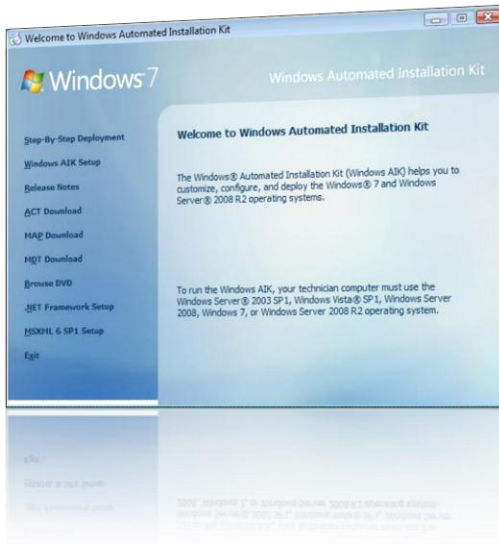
Welcome to Windows Automated Installation Kit

Windows 7

Windows Automated Installation Kit

Step-By-Step Deployment

Windows AIK Setup

Release Notes

ACT Download

MAP Download

MDT Download

Browse DVD

.NET Framework Setup

MSXML 6 SP1 Setup

Exit

Welcome to Windows Automated Installation Kit

The Windows® Automated Installation Kit (Windows AIK) helps you to customize, configure, and deploy the Windows® 7 and Windows Server® 2008 R2 operating systems.

To run the Windows AIK, your technician computer must use the Windows Server® 2003 SP1, Windows Vista® SP1, Windows Server 2008, Windows 7, or Windows Server 2008 R2 operating system.